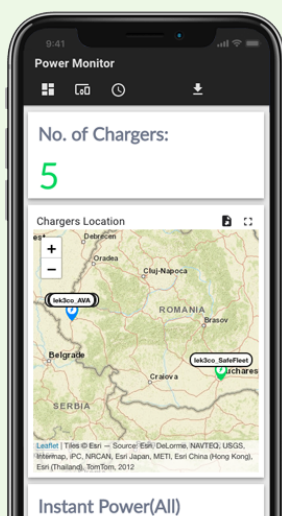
9:41

Power Monitor

No. of Chargers:

5

Chargers Location

+
−

Debrecen
Oradea
Cluj-Napoca
lek3co_AVA
ROMANIA
Brasov
Belgrade
lek3co_SafeFleet
Craiova
Bucharest
SERBIA

Leaflet | Tiles © Esri — Source: Esri, DeLorme, NAVTEQ, USGS, Intermap, iPC, NRCAN, Esri Japan, METI, Esri China (Hong Kong), Esri (Thailand), TomTom, 2012

Instant Power(All)